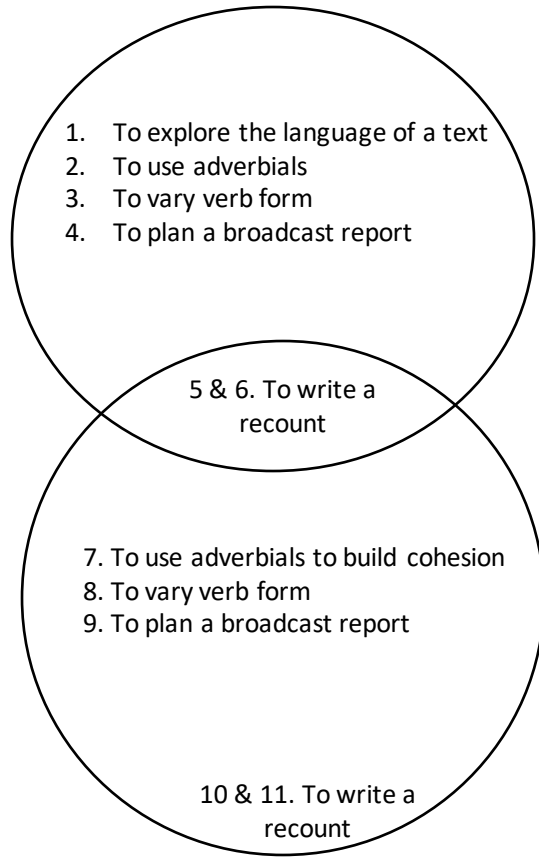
1. To explore the language of a text
2. To use adverbials
3. To vary verb form
4. To plan a broadcast report

5 & 6. To write a recount

7. To use adverbials to build cohesion
8. To vary verb form
9. To plan a broadcast report

10 & 11. To write a recount